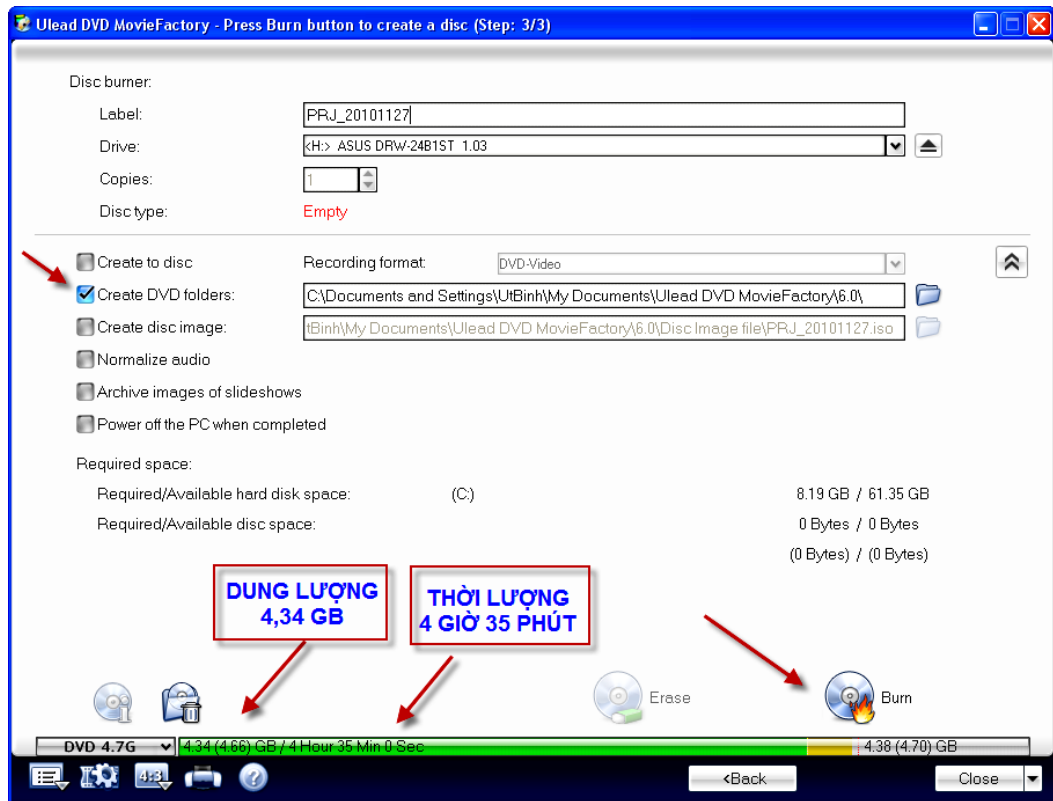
Ulead DVD MovieFactory - Press Burn button to create a disc (Step: 3/3)

Disc burner:

Label: PRJ_20101127

Drive: <H:> ASUS DRW-24B1ST 1.03

Copies: 1

Disc type: Empty

Create to disc

Recording format: DVD-Video

Create DVD folders: C:\Documents and Settings\UtBinh\My Documents\Ulead DVD MovieFactory\6.0\

Create disc image: tBinh\My Documents\Ulead DVD MovieFactory\6.0\Disc Image file\PRJ_20101127.iso

Normalize audio

Archive images of slideshows

Power off the PC when completed

Required space:

Required/Available hard disk space: (C:) 8.19 GB / 61.35 GB

Required/Available disc space: 0 Bytes / 0 Bytes

(0 Bytes) / (0 Bytes)

DUNG LƯỢNG 4,34 GB

THỜI LƯỢNG 4 GIỜ 35 PHÚT

Erase

Burn

DVD 4.7G

4.34 (4.66) GB / 4 Hour 35 Min 0 Sec

4.38 (4.70) GB

4:3

<Back

Close